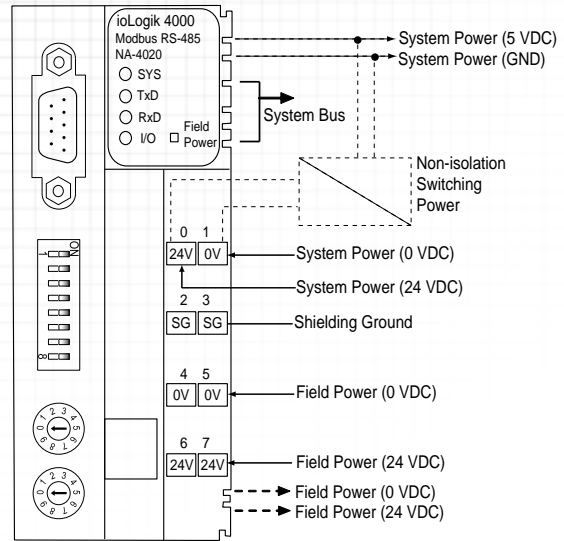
ioLogik 4000
Modbus RS-485
NA-4020
SYS
TxD
RxD
I/O
Field Power

System Power (5 VDC)
System Power (GND)
System Bus
Non-isolation Switching Power

ON
1
8

0 1
24V 0V
System Power (0 VDC)
System Power (24 VDC)
2 3
SG SG
Shielding Ground
4 5
0V 0V
Field Power (0 VDC)
6 7
24V 24V
Field Power (24 VDC)
Field Power (0 VDC)
Field Power (24 VDC)

0 1 2 3 4 5 6 7 8 9
0 1 2 3 4 5 6 7 8 9